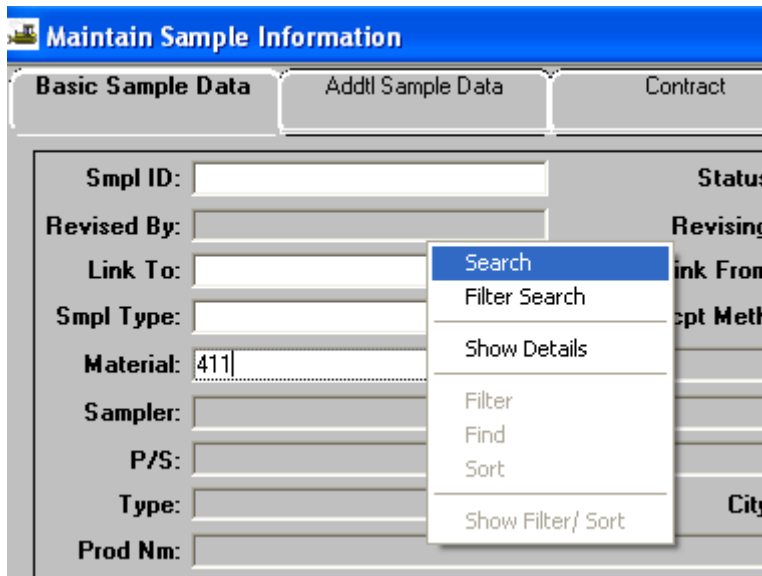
Maintain Sample Information

Basic Sample Data
Addtl Sample Data
Contract

Smpl ID:
Revised By:
Link To:
Smpl Type:
Material: 411
Sampler:
P/S:
Type:
Prod Nm:

Status
Revising
ink From
cpt Meth
City

Search
Filter Search
Show Details
Filter
Find
Sort
Show Filter/ Sort